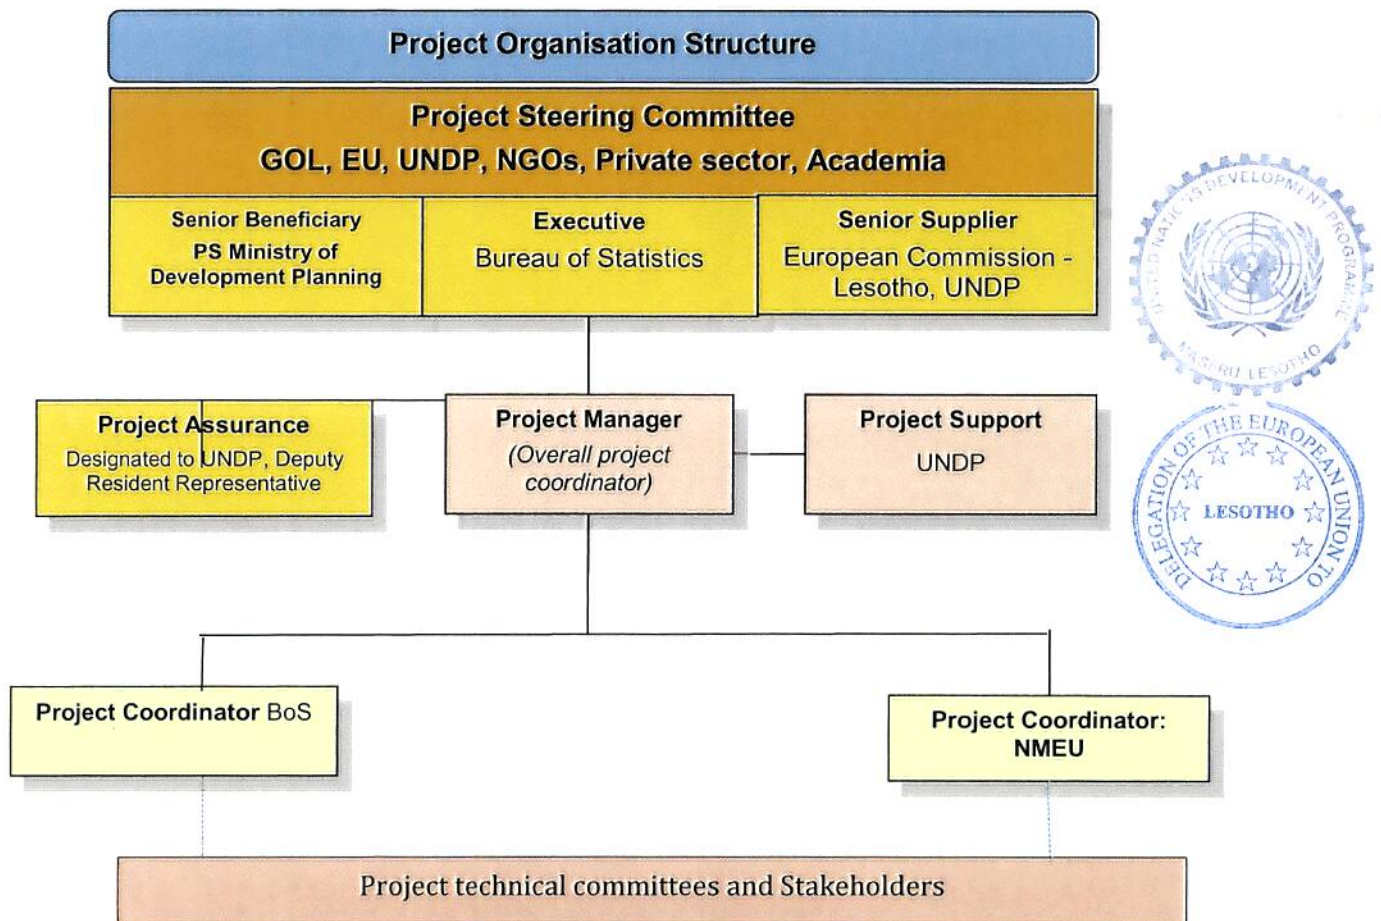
Project Organisation Structure

Project Steering Committee
GOL, EU, UNDP, NGOs, Private sector, Academia

Senior Beneficiary
PS Ministry of Development Planning

Executive
Bureau of Statistics

Senior Supplier
European Commission - Lesotho, UNDP

UNITED NATIONS DEVELOPMENT PROGRAMME
MASERU LESOTHO

Project Assurance
Designated to UNDP, Deputy Resident Representative

Project Manager
(Overall project coordinator)

Project Support
UNDP

DELEGATION OF THE EUROPEAN UNION TO
LESOTHO

Project Coordinator BoS

Project Coordinator: NMEU

Project technical committees and Stakeholders